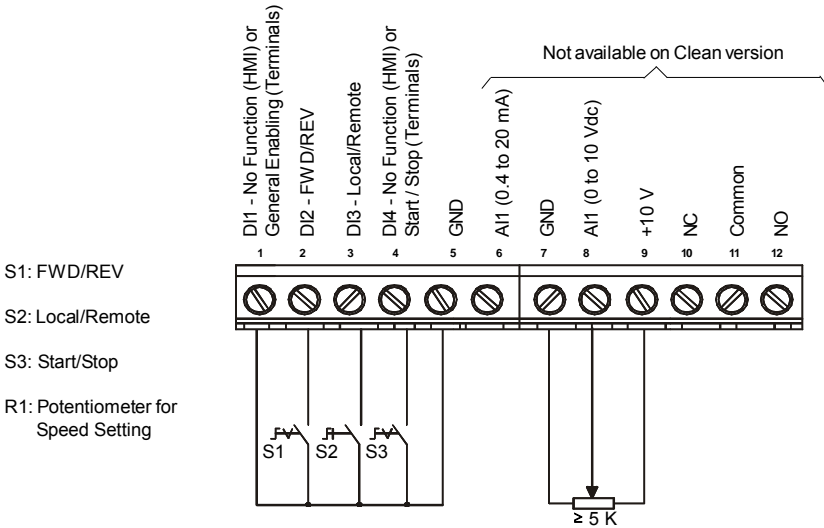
Not available on Clean version

DI1 - No Function (HMI) or General Enabling (Terminals)
DI2 - FWD/REV
DI3 - Local/Remote
DI4 - No Function (HMI) or Start / Stop (Terminals)
GND
AI1 (0.4 to 20 mA)
GND
AI1 (0 to 10 Vdc)
+10 V
NC
Common
NO

1 2 3 4 5 6 7 8 9 10 11 12

S1: FWD/REV

S2: Local/Remote

S3: Start/Stop

R1: Potentiometer for Speed Setting

S1 S2 S3

≥ 5 K